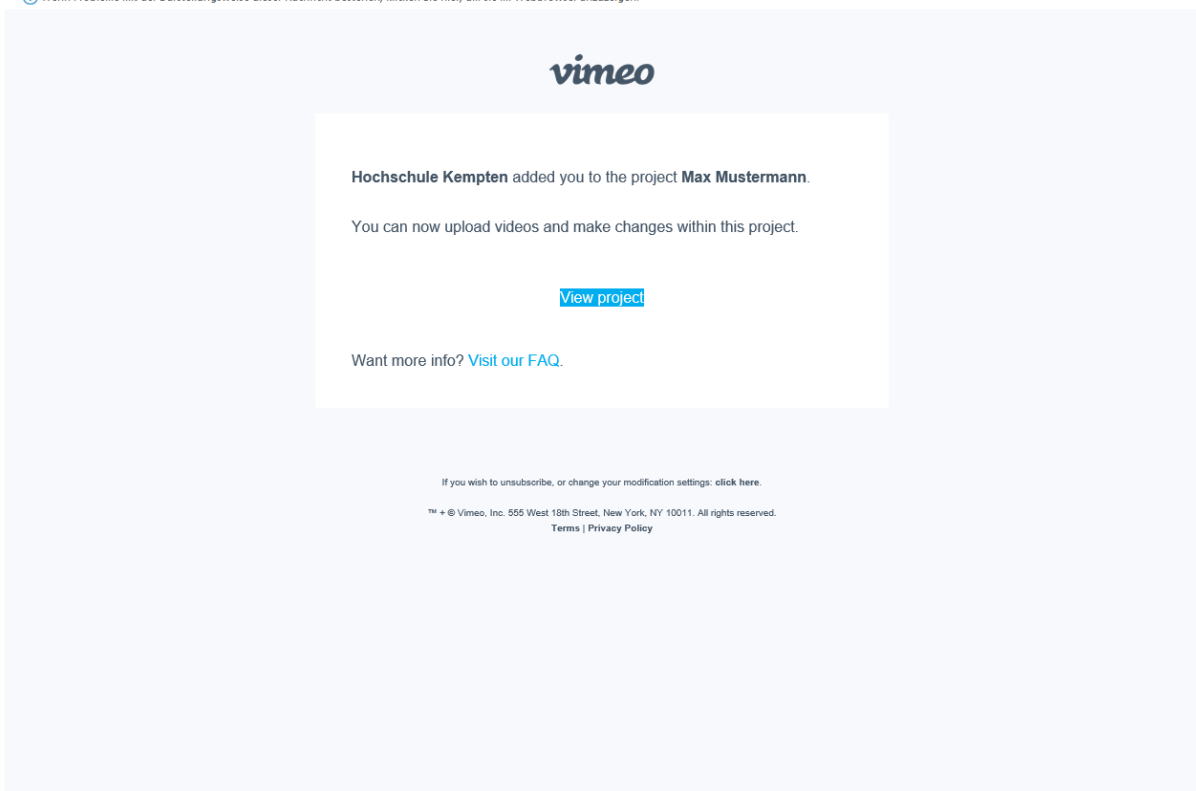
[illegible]

vimeo

**Hochschule Kempten** added you to the project **Max Mustermann**.

You can now upload videos and make changes within this project.

View project

Want more info? Visit our FAQ.

If you wish to unsubscribe, or change your modification settings: **click here**.

™ + © Vimeo, Inc. 555 West 18th Street, New York, NY 10011. All rights reserved.
**Terms** | **Privacy Policy**